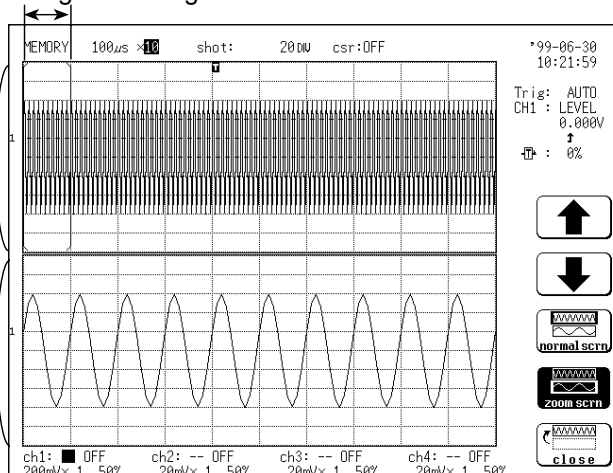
MEMORY 100µs ×10 shot: 20DIV csr:OFF

'99-06-30
10:21:59

T

Trig: AUTO
CH1 : LEVEL
0.000V
↑
: 0%

1

1

normal scrn

zoom scrn

close

ch1: ■ OFF
200mV× 1 50%

ch2: -- OFF
20mV× 1 50%

ch3: -- OFF
20mV× 1 50%

ch4: -- OFF
20mV× 1 50%